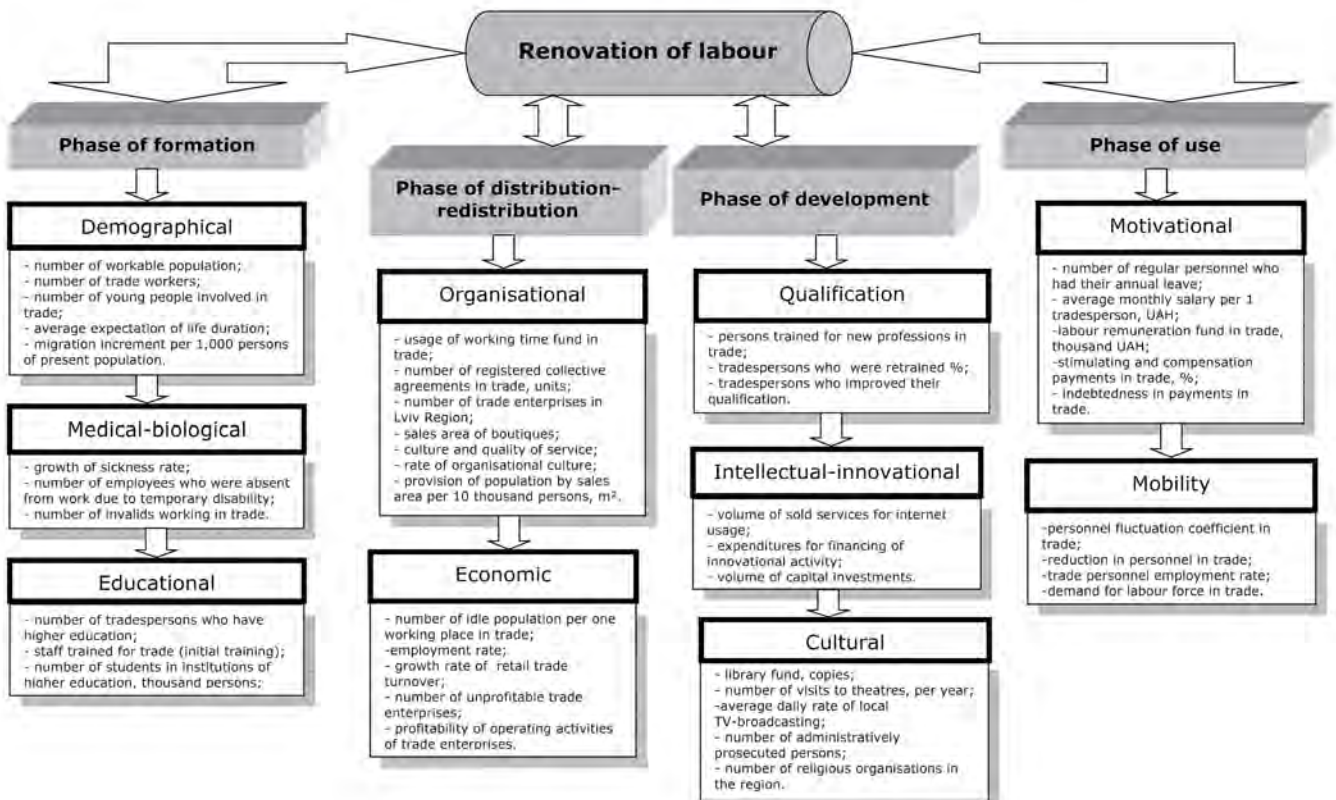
Renovation of labour

Phase of formation

Demographical

- number of workable population;
- number of trade workers;
- number of young people involved in trade;
- average expectation of life duration;
- migration increment per 1,000 persons of present population.

Medical-biological

- growth of sickness rate;
- number of employees who were absent from work due to temporary disability;
- number of invalids working in trade.

Educational

- number of tradespersons who have higher education;
- staff trained for trade (initial training);
- number of students in institutions of higher education, thousand persons;

Phase of distribution-redistribution

Organisational

- usage of working time fund in trade;
- number of registered collective agreements in trade, units;
- number of trade enterprises in Lviv Region;
- sales area of boutiques;
- culture and quality of service;
- rate of organisational culture;
- provision of population by sales area per 10 thousand persons, m².

Economic

- number of idle population per one working place in trade;
-employment rate;
- growth rate of retail trade turnover;
- number of unprofitable trade enterprises;
- profitability of operating activities of trade enterprises.

Phase of development

Qualification

- persons trained for new professions in trade;
- tradespersons who were retrained %;
- tradespersons who improved their qualification.

Intellectual-innovational

- volume of sold services for internet usage;
- expenditures for financing of innovational activity;
- volume of capital investments.

Cultural

- library fund, copies;
- number of visits to theatres, per year;
-average daily rate of local TV-broadcasting;
- number of administratively prosecuted persons;
- number of religious organisations in the region.

Phase of use

Motivational

- number of regular personnel who had their annual leave;
- average monthly salary per 1 tradesperson, UAH;
-labour remuneration fund in trade, thousand UAH;
-stimulating and compensation payments in trade, %;
- indebtedness in payments in trade.

Mobility

-personnel fluctuation coefficient in trade;
-reduction in personnel in trade;
-trade personnel employment rate;
-demand for labour force in trade.